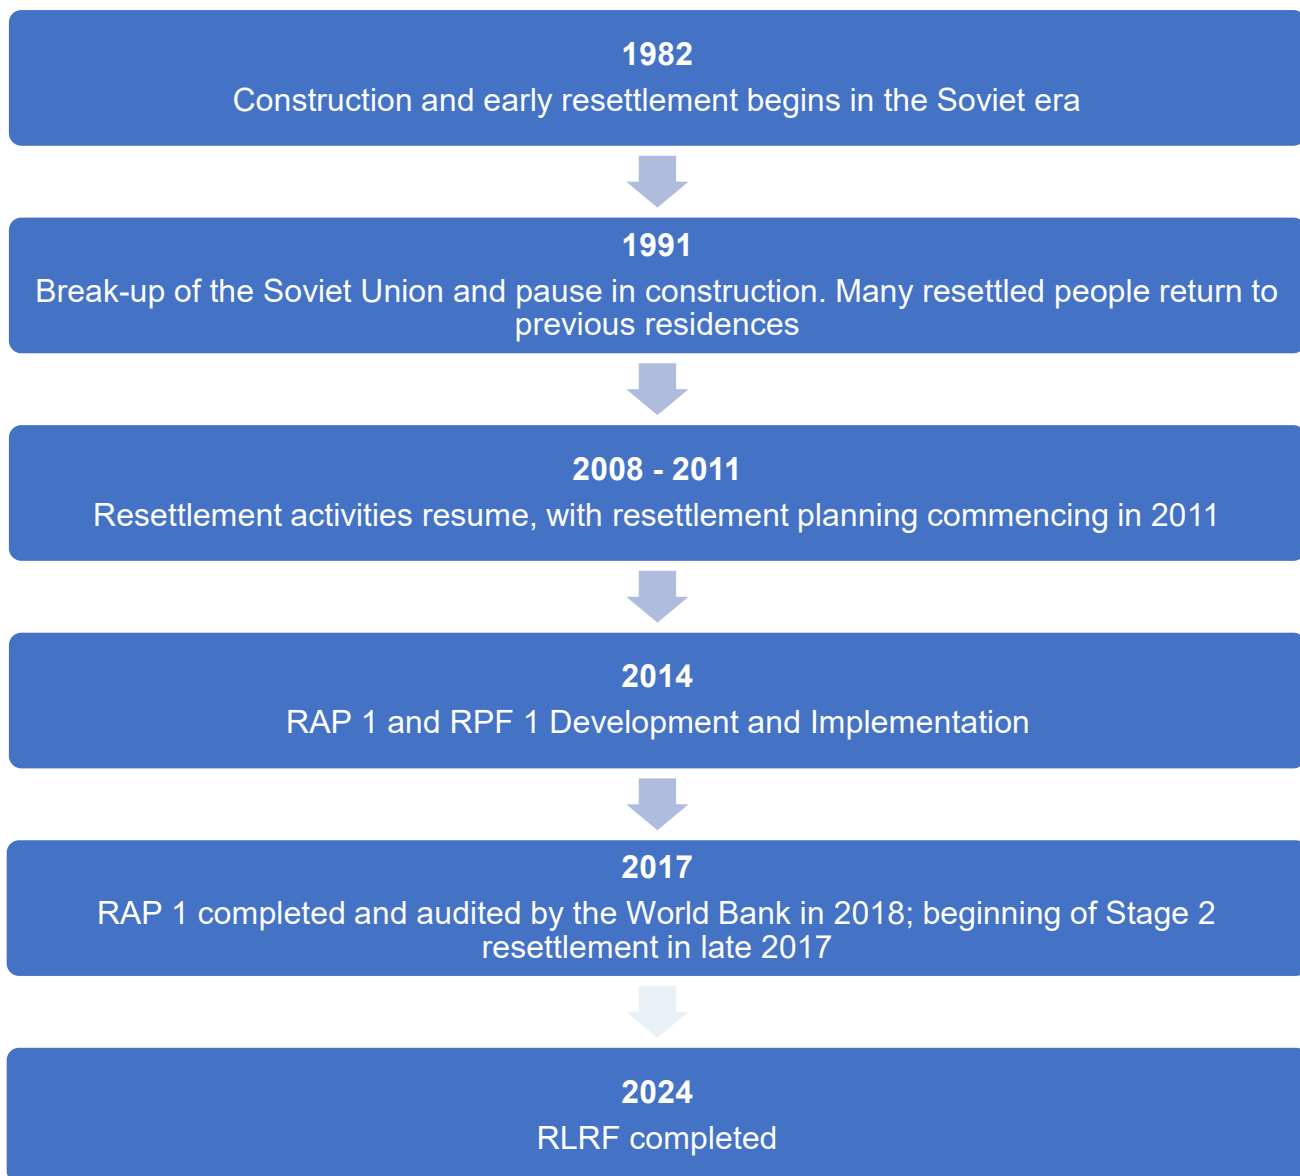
1982
Construction and early resettlement begins in the Soviet era

1991
Break-up of the Soviet Union and pause in construction. Many resettled people return to previous residences

2008 - 2011
Resettlement activities resume, with resettlement planning commencing in 2011

2014
RAP 1 and RPF 1 Development and Implementation

2017
RAP 1 completed and audited by the World Bank in 2018; beginning of Stage 2 resettlement in late 2017

2024
RLRF completed